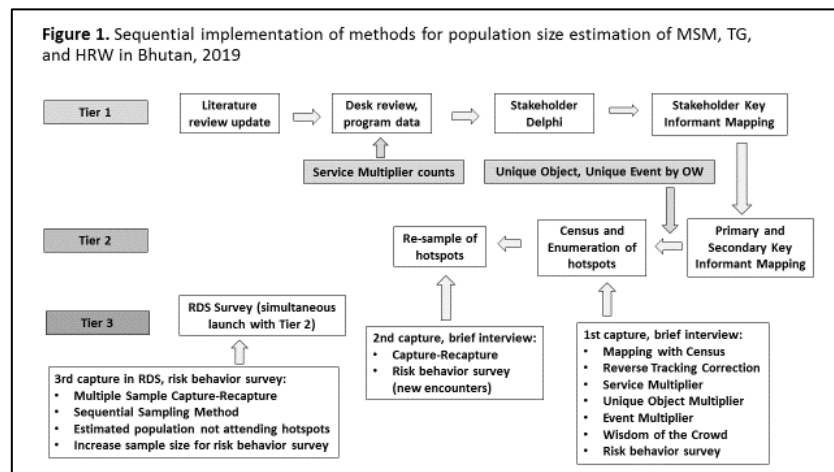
**Figure 1.** Sequential implementation of methods for population size estimation of MSM, TG, and HRW in Bhutan, 2019

Tier 1

Literature review update

Desk review, program data

Stakeholder Delphi

Stakeholder Key Informant Mapping

Service Multiplier counts

Unique Object, Unique Event by OW

Tier 2

Re-sample of hotspots

Census and Enumeration of hotspots

Primary and Secondary Key Informant Mapping

Tier 3

RDS Survey (simultaneous launch with Tier 2)

2nd capture, brief interview:
- Capture-Recapture
- Risk behavior survey (new encounters)

1st capture, brief interview:
- Mapping with Census
- Reverse Tracking Correction
- Service Multiplier
- Unique Object Multiplier
- Event Multiplier
- Wisdom of the Crowd
- Risk behavior survey

3rd capture in RDS, risk behavior survey:
- Multiple Sample Capture-Recapture
- Sequential Sampling Method
- Estimated population not attending hotspots
- Increase sample size for risk behavior survey